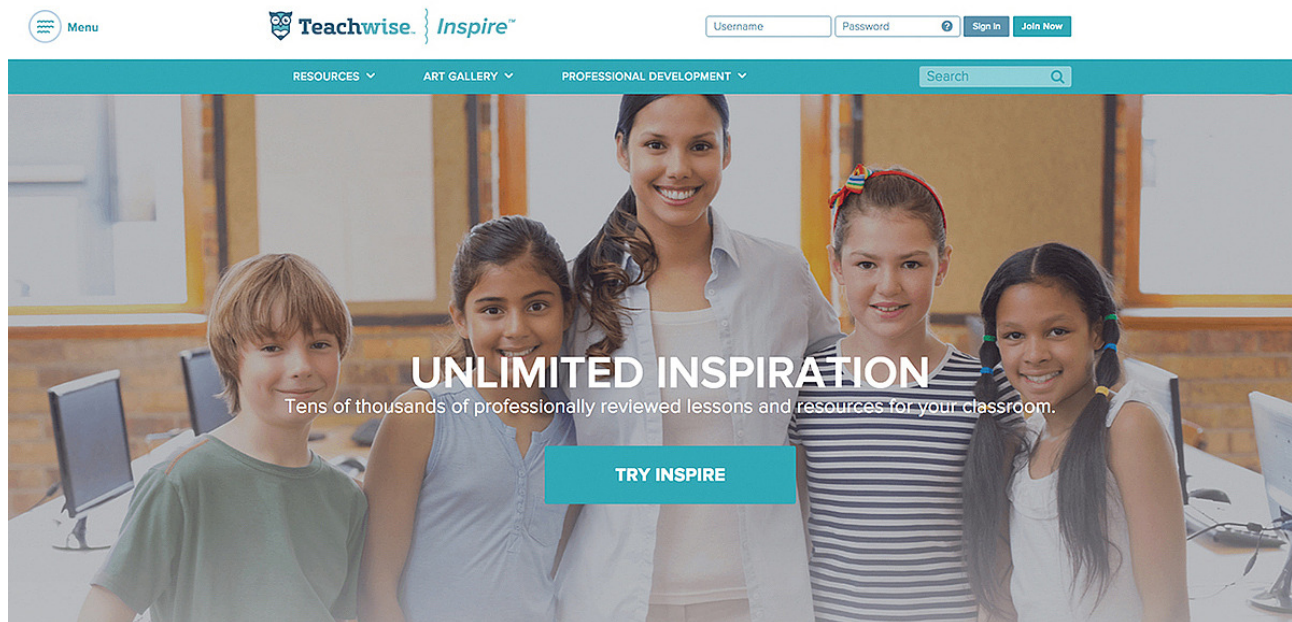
Menu

Teachwise. Inspire™

Username
Password
Sign In
Join Now

RESOURCES
ART GALLERY
PROFESSIONAL DEVELOPMENT
Search

UNLIMITED INSPIRATION
Tens of thousands of professionally reviewed lessons and resources for your classroom.

TRY INSPIRE